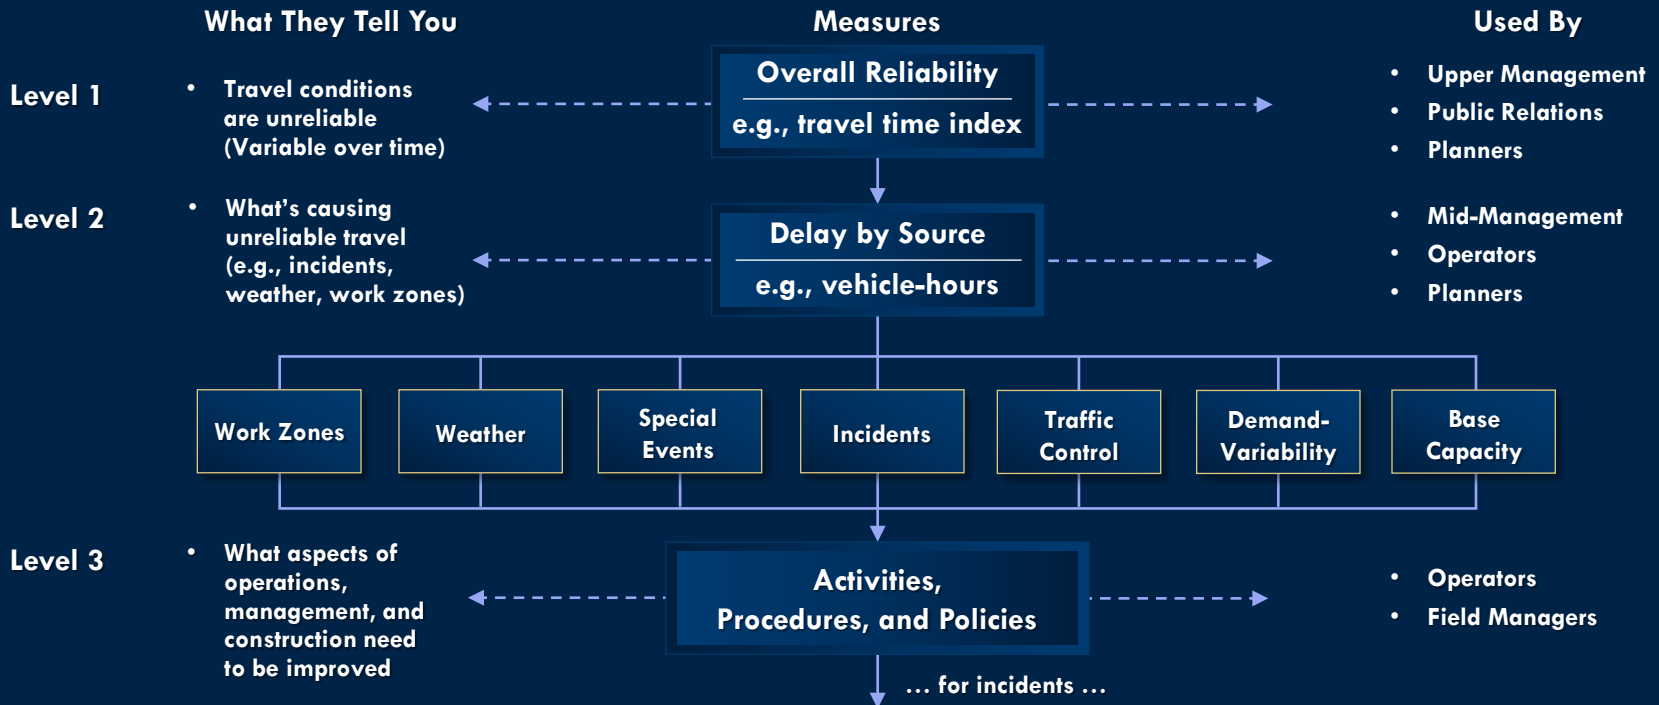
What They Tell You

Measures

Used By

Level 1

• Travel conditions are unreliable (Variable over time)

Overall Reliability

e.g., travel time index

• Upper Management
• Public Relations
• Planners

Level 2

• What's causing unreliable travel (e.g., incidents, weather, work zones)

Delay by Source

e.g., vehicle-hours

• Mid-Management
• Operators
• Planners

Work Zones

Weather

Special Events

Incidents

Traffic Control

Demand-Variability

Base Capacity

Level 3

• What aspects of operations, management, and construction need to be improved

Activities, Procedures, and Policies

• Operators
• Field Managers

… for incidents …